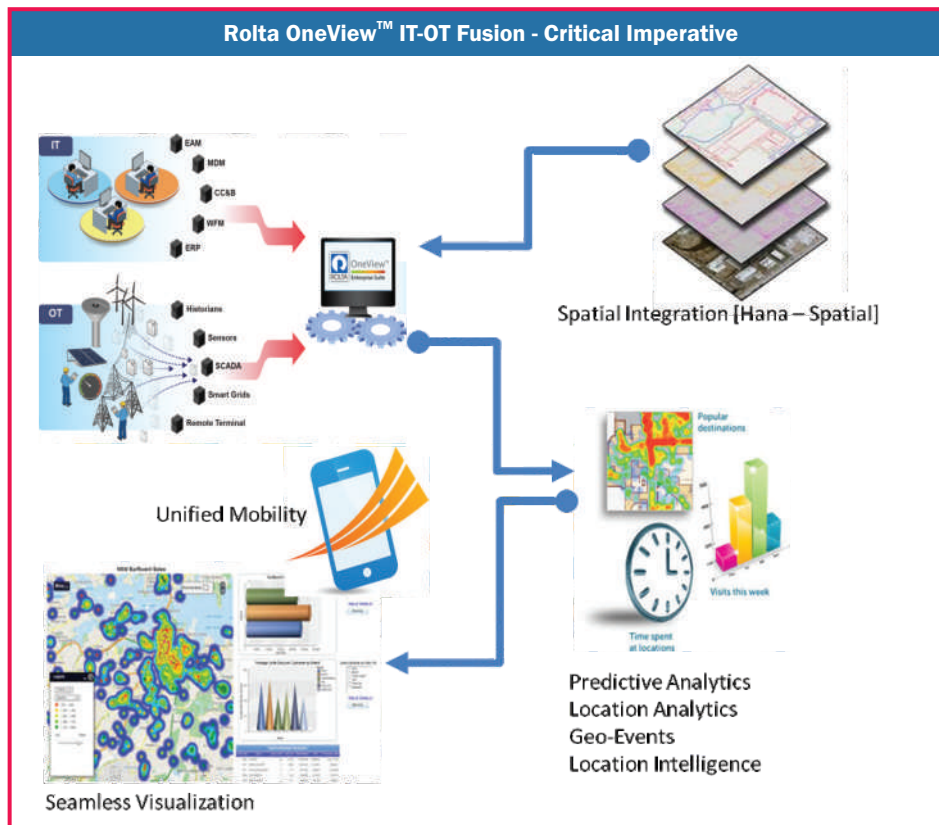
Rolta OneView™ IT-OT Fusion - Critical Imperative

IT

EAM

MDM

CC&B

WFM

ERP

OT

Historians

Sensors

SCADA

Smart Grids

Remote Terminal

OneView™ Enterprise Suite

ROLTA

Spatial Integration [Hana – Spatial]

Popular destinations

Visits this week

Time spent at locations

Unified Mobility

Predictive Analytics
Location Analytics
Geo-Events
Location Intelligence

Seamless Visualization